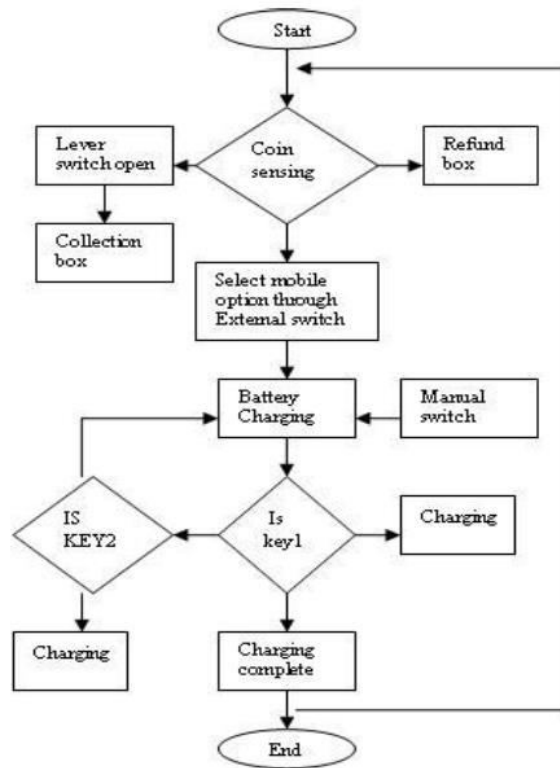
Start

Lever switch open

Coin sensing

Refund box

Collection box

Select mobile option though External switch

Battery Charging

Manual switch

IS KEY2

Is key1

Charging

Charging

Charging complete

End